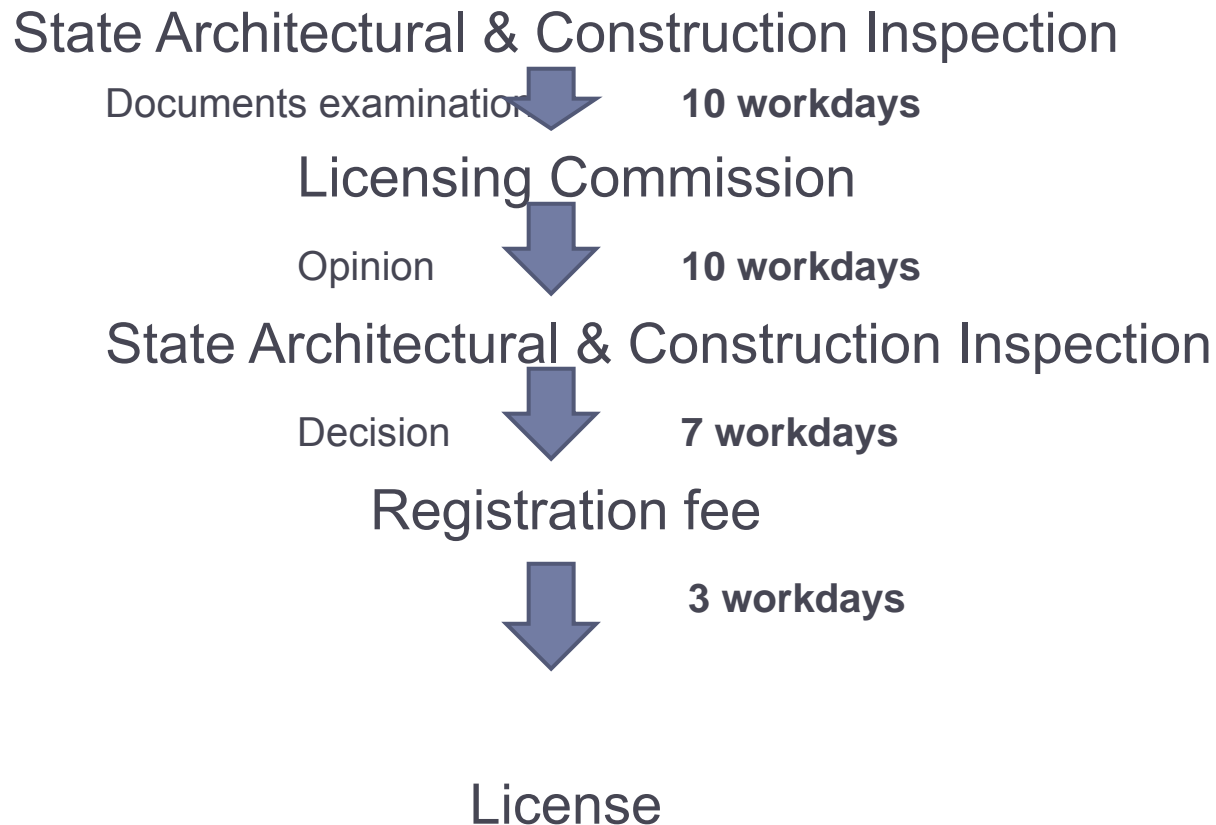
State Architectural & Construction Inspection

Documents examination 10 workdays

Licensing Commission

Opinion 10 workdays

State Architectural & Construction Inspection

Decision 7 workdays

Registration fee

3 workdays

License